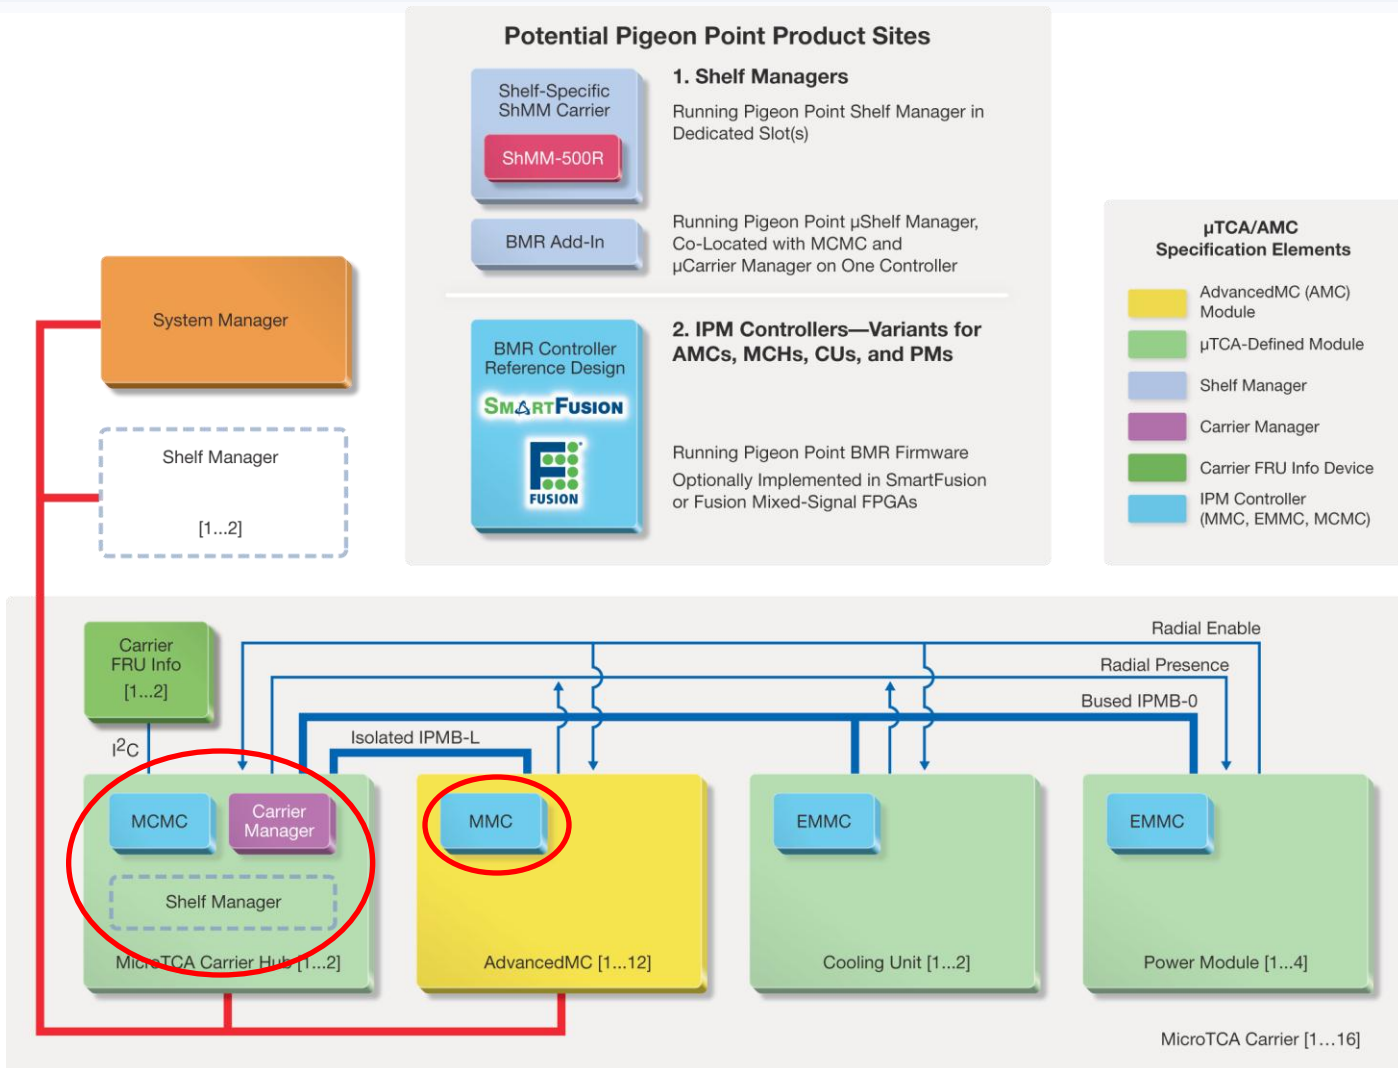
Potential Pigeon Point Product Sites

Shelf-Specific ShMM Carrier

ShMM-500R

1. Shelf Managers

Running Pigeon Point Shelf Manager in Dedicated Slot(s)

BMR Add-In

Running Pigeon Point µShelf Manager, Co-Located with MCMC and µCarrier Manager on One Controller

BMR Controller Reference Design

SMARTFUSION

FUSION

2. IPM Controllers—Variants for AMCs, MCHs, CUs, and PMs

Running Pigeon Point BMR Firmware

Optionally Implemented in SmartFusion or Fusion Mixed-Signal FPGAs

µTCA/AMC Specification Elements

AdvancedMC (AMC) Module

µTCA-Defined Module

Shelf Manager

Carrier Manager

Carrier FRU Info Device

IPM Controller (MMC, EMMC, MCMC)

System Manager

Shelf Manager

[1...2]

Carrier FRU Info [1...2]

$I^2C$

Radial Enable

Radial Presence

Bused IPMB-0

Isolated IPMB-L

MCMC

Carrier Manager

Shelf Manager

MicroTCA Carrier Hub [1...2]

MMC

AdvancedMC [1...12]

EMMC

Cooling Unit [1...2]

EMMC

Power Module [1...4]

MicroTCA Carrier [1...16]